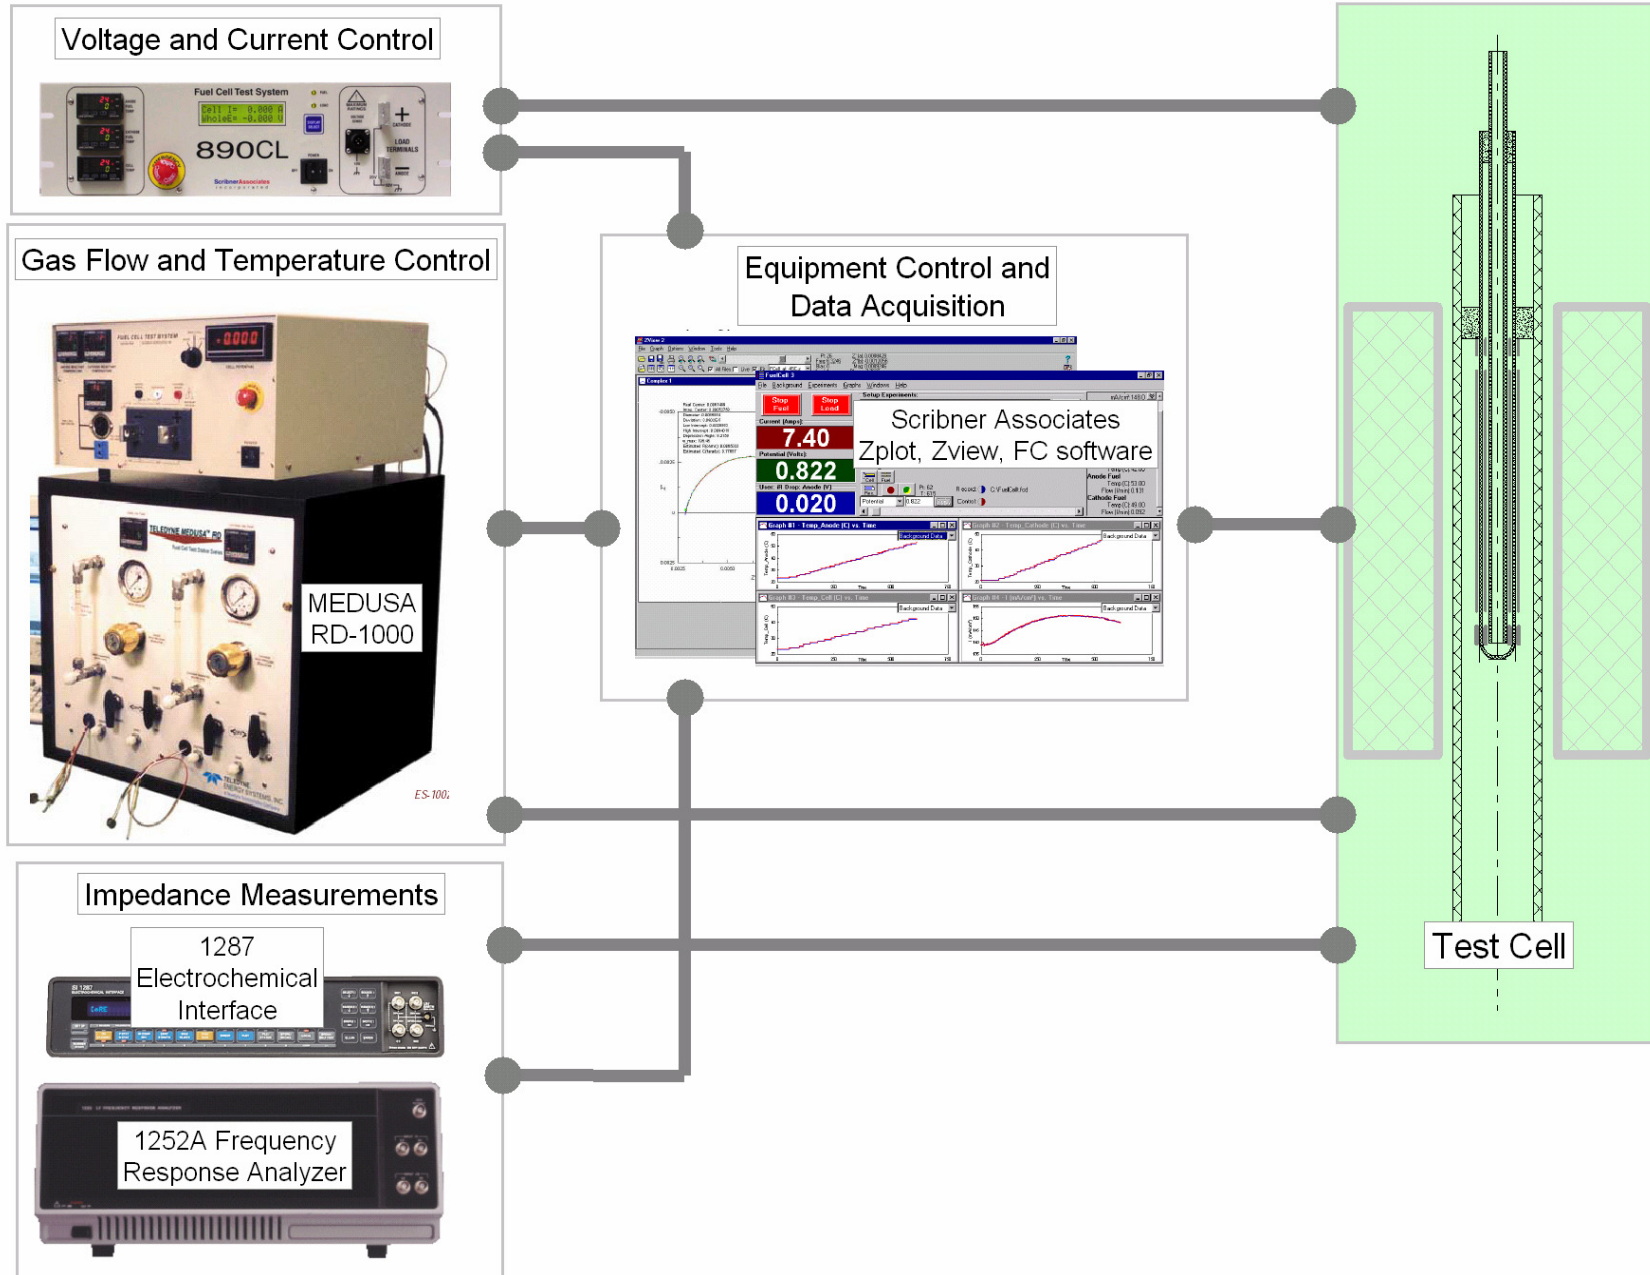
Voltage and Current Control

Fuel Cell Test System

890CL

Gas Flow and Temperature Control

MEDUSA
RD-1000

Equipment Control and
Data Acquisition

Scribner Associates
Zplot, Zview, FC software

7.40

0.822

0.020

Impedance Measurements

1287
Electrochemical
Interface

1252A Frequency
Response Analyzer

Test Cell